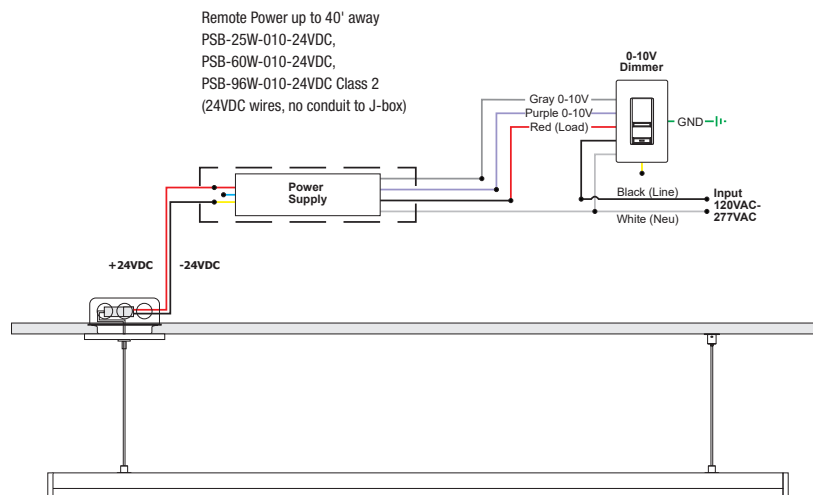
Remote Power up to 40' away
PSB-25W-010-24VDC,
PSB-60W-010-24VDC,
PSB-96W-010-24VDC Class 2
(24VDC wires, no conduit to J-box)

0-10V
Dimmer

Gray 0-10V
Purple 0-10V
Red (Load)

GND

Power Supply

Black (Line)
White (Neu)

Input
120VAC-
277VAC

+24VDC
-24VDC